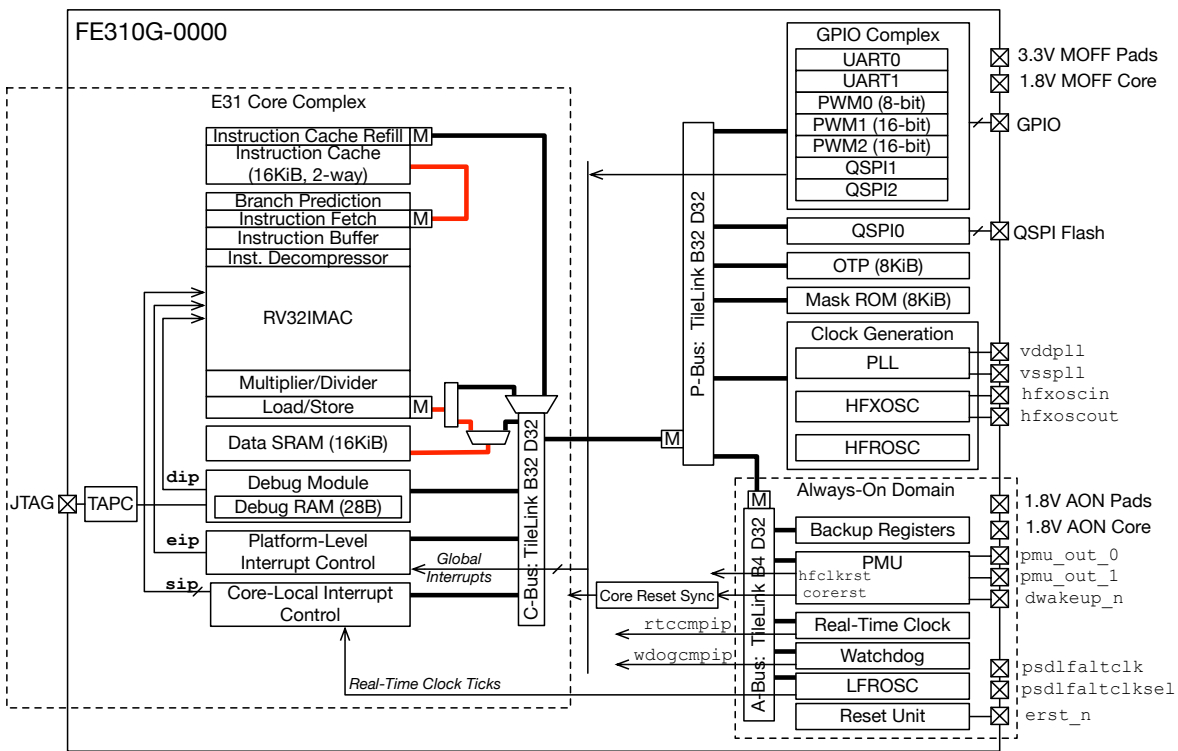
FE310G-0000

E31 Core Complex

Instruction Cache Refill M
Instruction Cache (16KiB, 2-way)
Branch Prediction
Instruction Fetch M
Instruction Buffer
Inst. Decompressor
RV32IMAC
Multiplier/Divider
Load/Store M
Data SRAM (16KiB)
dip
Debug Module
Debug RAM (28B)
eip
Platform-Level Interrupt Control
sip
Core-Local Interrupt Control
C-Bus: TileLink B32 D32
Global Interrupts
Real-Time Clock Ticks

JTAG
TAPC

P-Bus: TileLink B32 D32
M

GPIO Complex
UART0
UART1
PWM0 (8-bit)
PWM1 (16-bit)
PWM2 (16-bit)
QSPI1
QSPI2
QSPI0
OTP (8KiB)
Mask ROM (8KiB)
Clock Generation
PLL
HFXOSC
HFROSC

3.3V MOFF Pads
1.8V MOFF Core
GPIO
QSPI Flash
vddpll
vsspll
hfxoscin
hfxoscout

Always-On Domain
M
A-Bus: TileLink B4 D32
Backup Registers
PMU
hfclkrst
corerst
Core Reset Sync
rtccmpip
Real-Time Clock
wdogcmpip
Watchdog
LFROSC
Reset Unit

1.8V AON Pads
1.8V AON Core
pmu_out_0
pmu_out_1
dwakeup_n
psdlfaltclk
psdlfaltclksel
erst_n